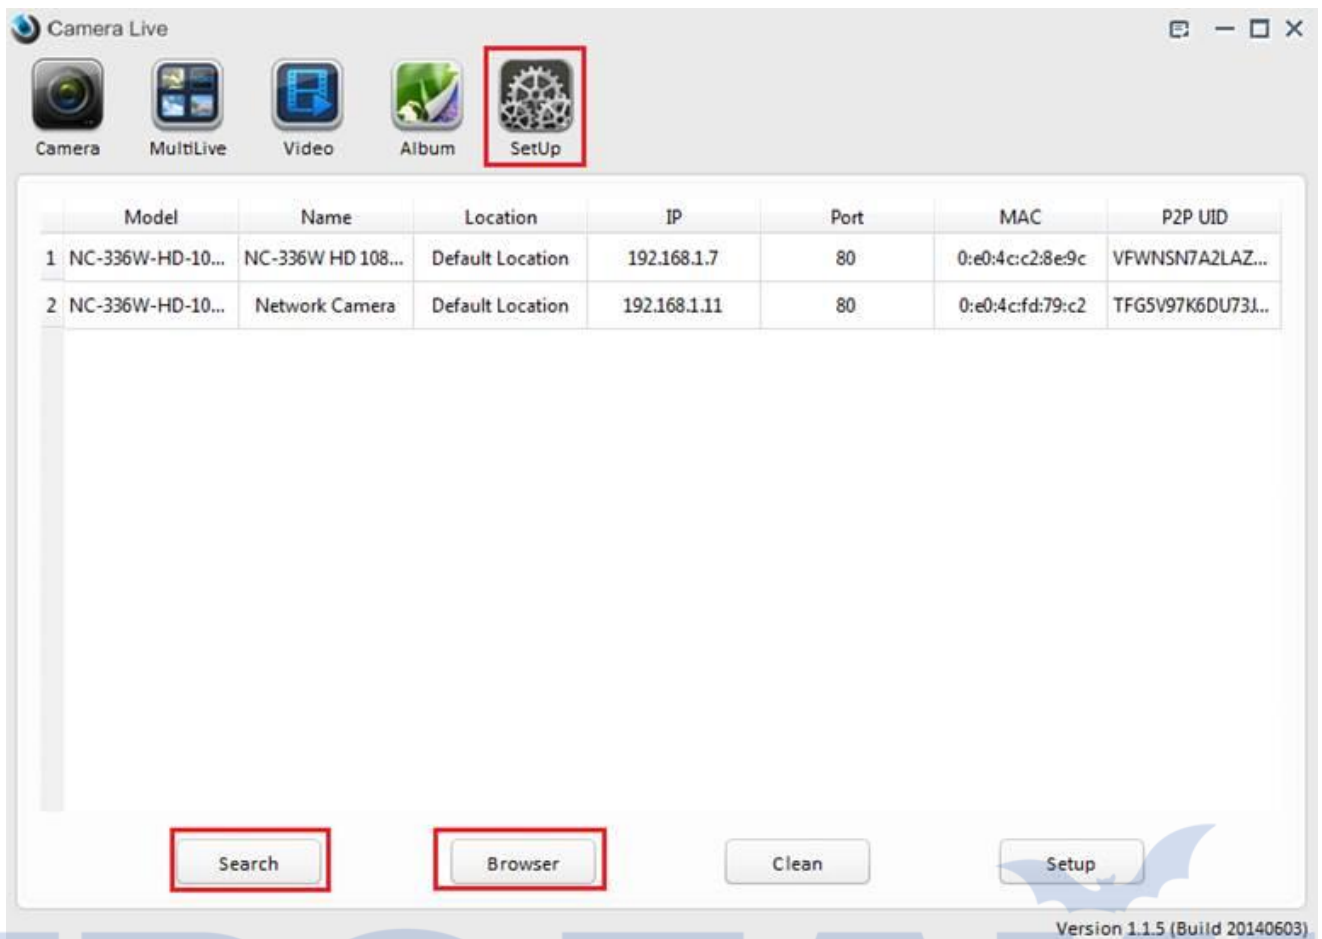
Camera Live

Camera MultiLive Video Album SetUp

| | Model | Name | Location | IP | Port | MAC | P2P UID |
|---|---|---|---|---|---|---|---|
| 1 | NC-336W-HD-10... | NC-336W HD 108... | Default Location | 192.168.1.7 | 80 | 0:e0:4c:c2:8e:9c | VFWNSN7A2LAZ... |
| 2 | NC-336W-HD-10... | Network Camera | Default Location | 192.168.1.11 | 80 | 0:e0:4c:fd:79:c2 | TFG5V97K6DU73J... |

Search Browser Clean Setup

Version 1.1.5 (Build 20140603)